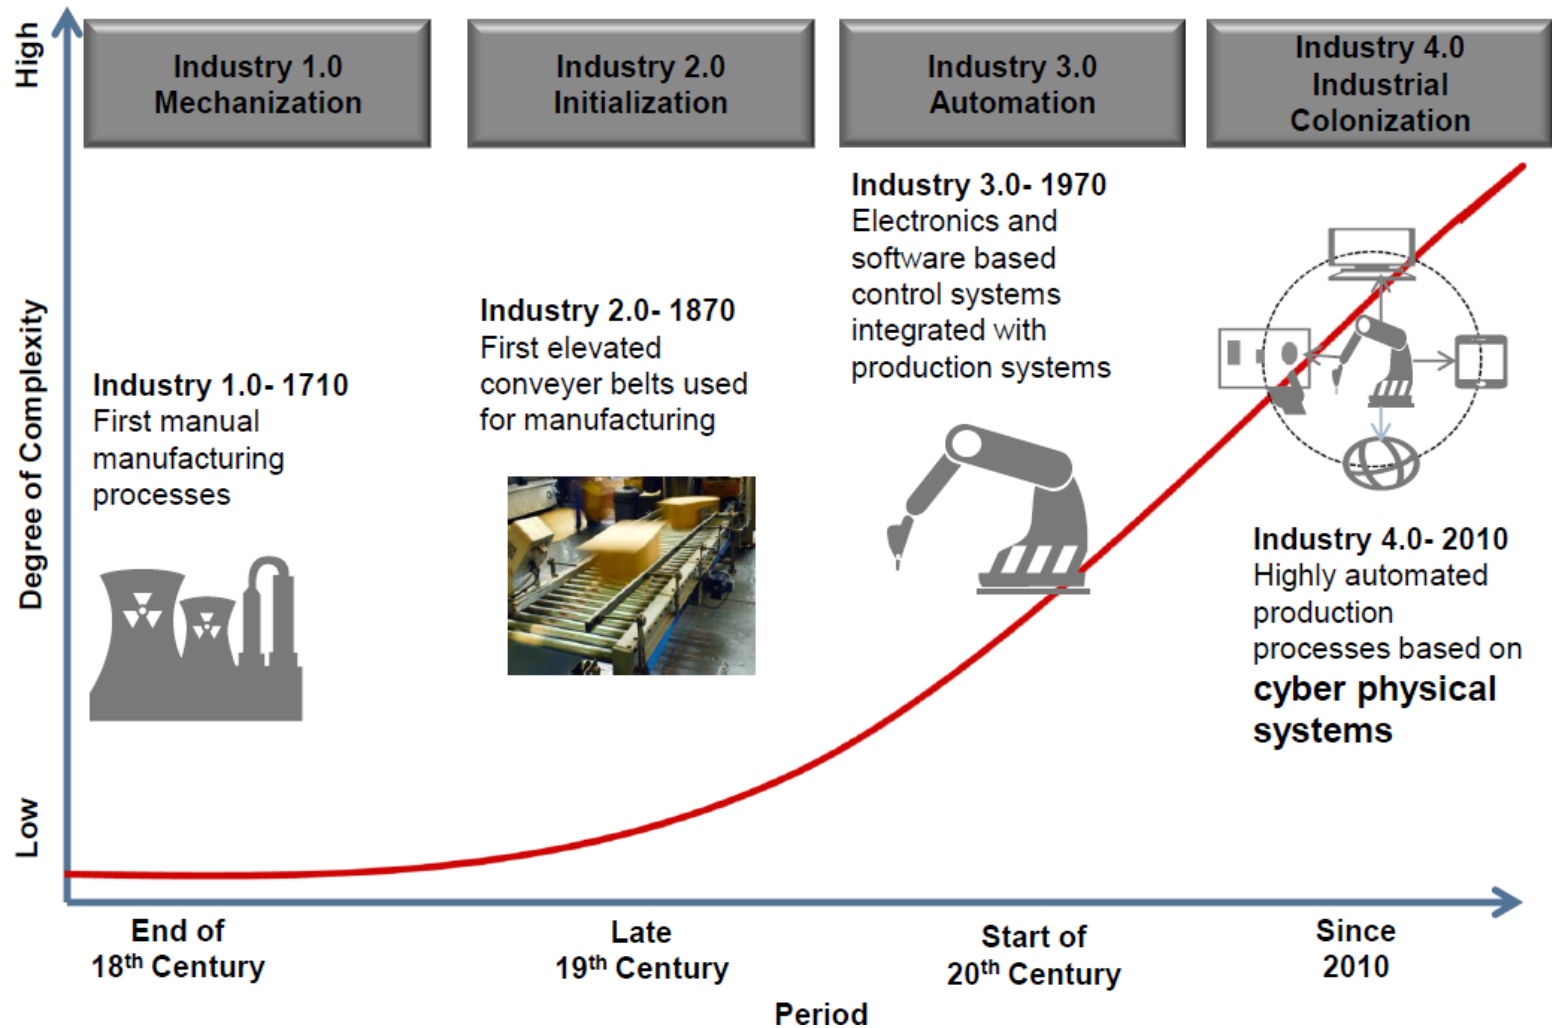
High

Degree of Complexity

Low

Industry 1.0
Mechanization

Industry 2.0
Initialization

Industry 3.0
Automation

Industry 4.0
Industrial
Colonization

Industry 1.0- 1710
First manual manufacturing processes

Industry 2.0- 1870
First elevated conveyer belts used for manufacturing

Industry 3.0- 1970
Electronics and software based control systems integrated with production systems

Industry 4.0- 2010
Highly automated production processes based on **cyber physical systems**

End of
$18^{th}$ Century

Late
$19^{th}$ Century

Start of
$20^{th}$ Century

Since
2010

Period